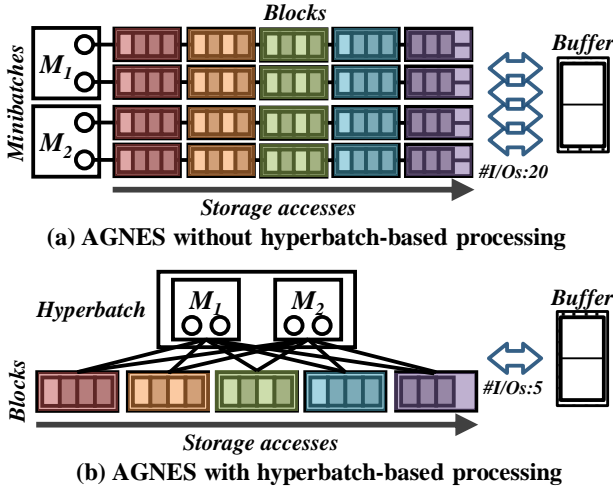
Blocks

Minibatches

$M_1$

$M_2$

Buffer

#I/Os:20

Storage accesses

(a) AGNES without hyperbatch-based processing

Hyperbatch

$M_1$

$M_2$

Buffer

Blocks

#I/Os:5

Storage accesses

(b) AGNES with hyperbatch-based processing